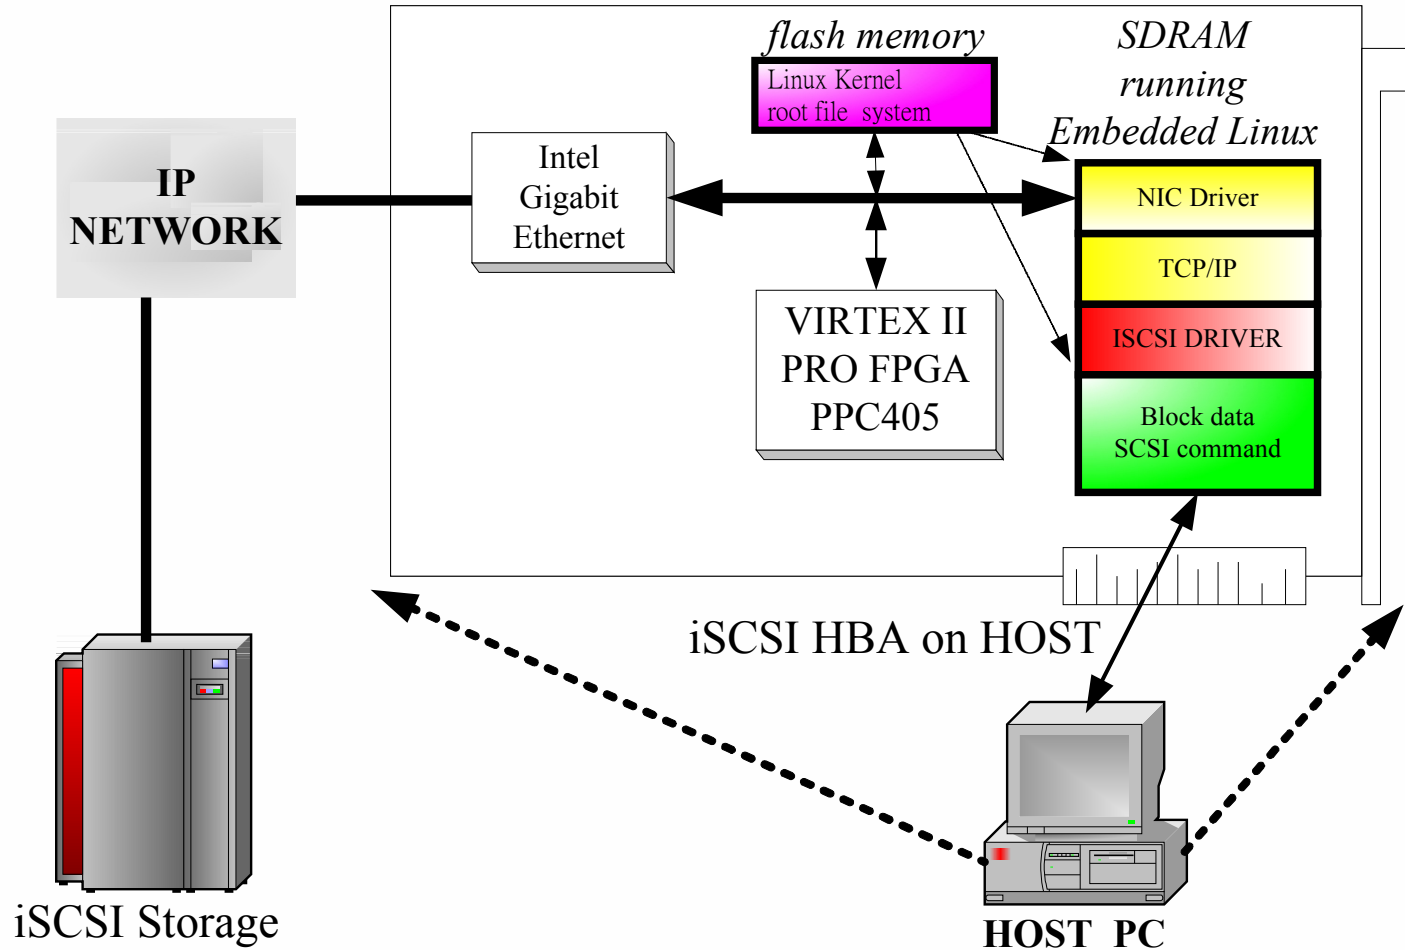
flash memory

Linux Kernel
root file system

SDRAM
running
Embedded Linux

IP
NETWORK

Intel
Gigabit
Ethernet

NIC Driver

TCP/IP

ISCSI DRIVER

Block data
SCSI command

VIRTEX II
PRO FPGA
PPC405

iSCSI HBA on HOST

iSCSI Storage

HOST PC